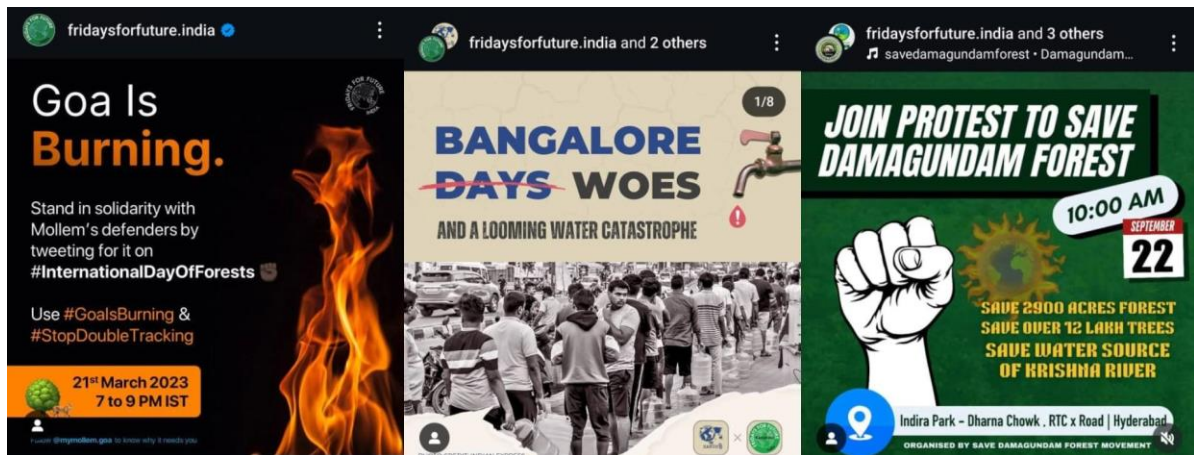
fridaysforfuture.india

Goa Is Burning.

FRIDAYS FOR FUTURE INDIA

Stand in solidarity with Mollem's defenders by tweeting for it on #InternationalDayOfForests ✊

Use #GoalsBurning & #StopDoubleTracking

21st March 2023
7 to 9 PM IST

Follow @mymollem.goa to know why it needs you

fridaysforfuture.india and 2 others

1/8

BANGALORE DAYS WOES
AND A LOOMING WATER CATASTROPHE

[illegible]

fridaysforfuture.india and 3 others
♫ savedamagundamforest • Damagundam...

JOIN PROTEST TO SAVE DAMAGUNDAM FOREST

10:00 AM

SEPTEMBER
22

SAVE 2900 ACRES FOREST
SAVE OVER 12 LAKH TREES
SAVE WATER SOURCE OF KRISHNA RIVER

Indira Park – Dharna Chowk . RTC x Road | Hyderabad

ORGANISED BY SAVE DAMAGUNDAM FOREST MOVEMENT